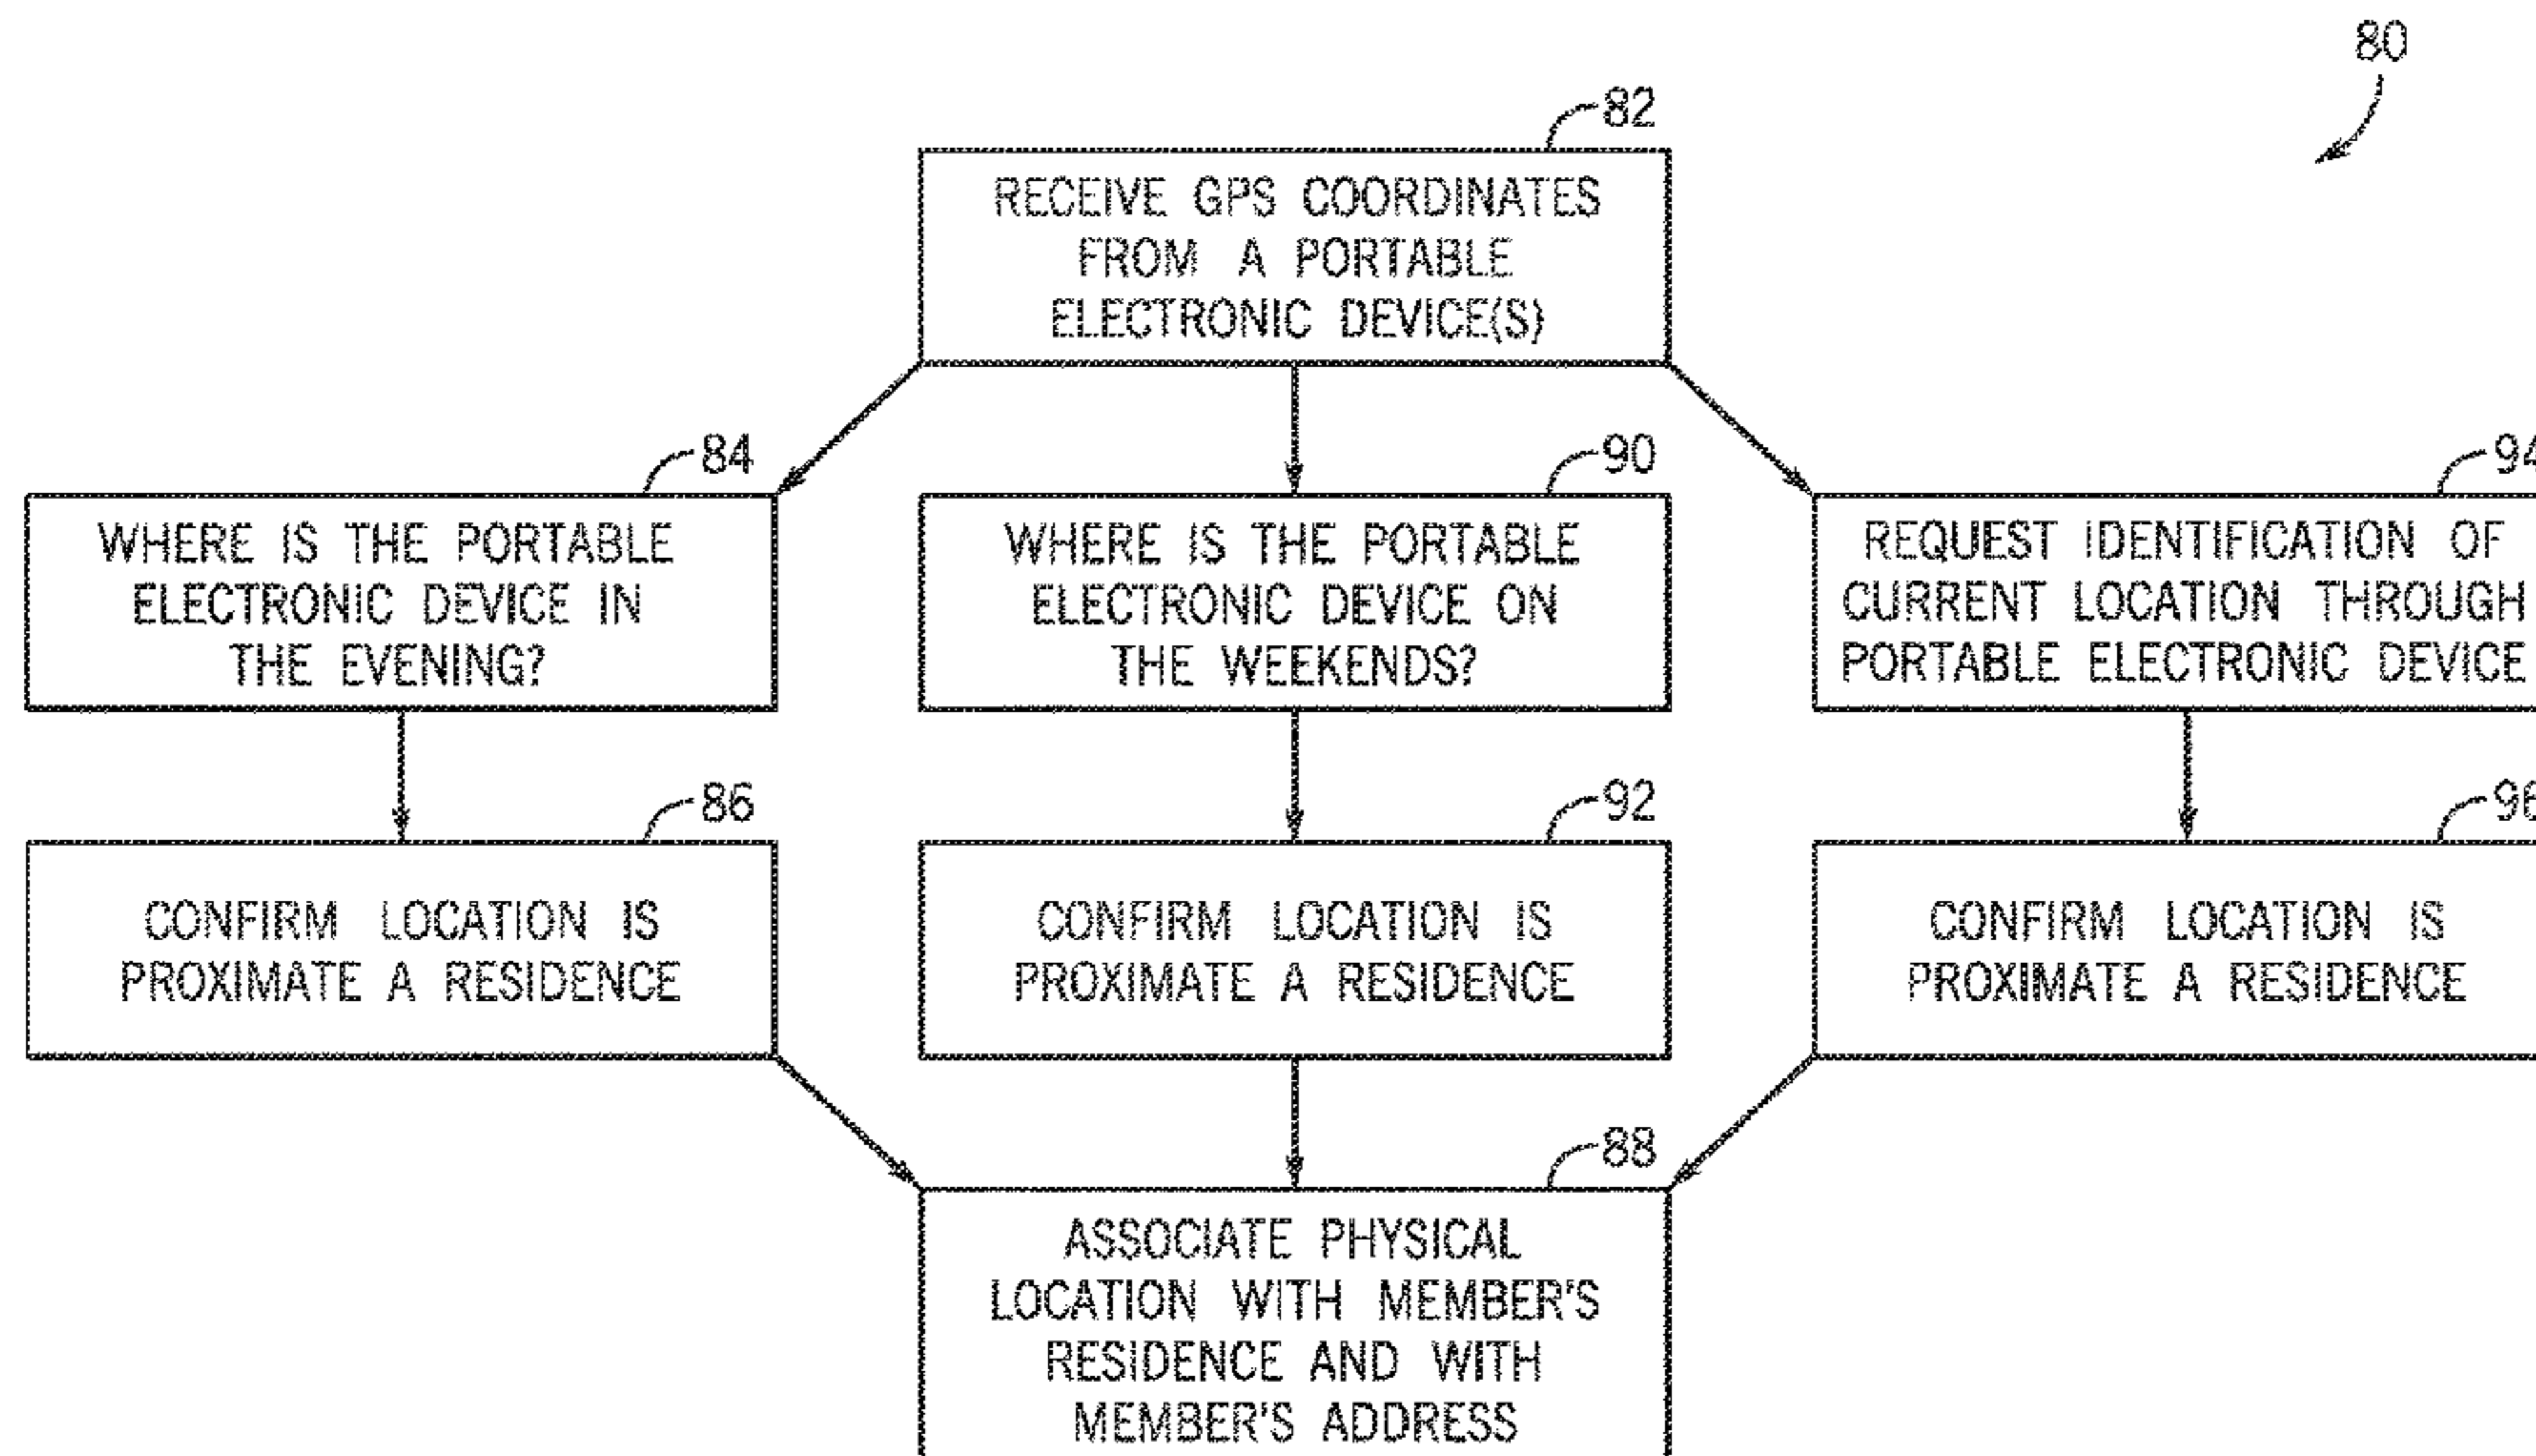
80

82
RECEIVE GPS COORDINATES FROM A PORTABLE ELECTRONIC DEVICE(S)

84
WHERE IS THE PORTABLE ELECTRONIC DEVICE IN THE EVENING?

90
WHERE IS THE PORTABLE ELECTRONIC DEVICE ON THE WEEKENDS?

94
REQUEST IDENTIFICATION OF CURRENT LOCATION THROUGH PORTABLE ELECTRONIC DEVICE

86
CONFIRM LOCATION IS PROXIMATE A RESIDENCE

92
CONFIRM LOCATION IS PROXIMATE A RESIDENCE

96
CONFIRM LOCATION IS PROXIMATE A RESIDENCE

88
ASSOCIATE PHYSICAL LOCATION WITH MEMBER'S RESIDENCE AND WITH MEMBER'S ADDRESS